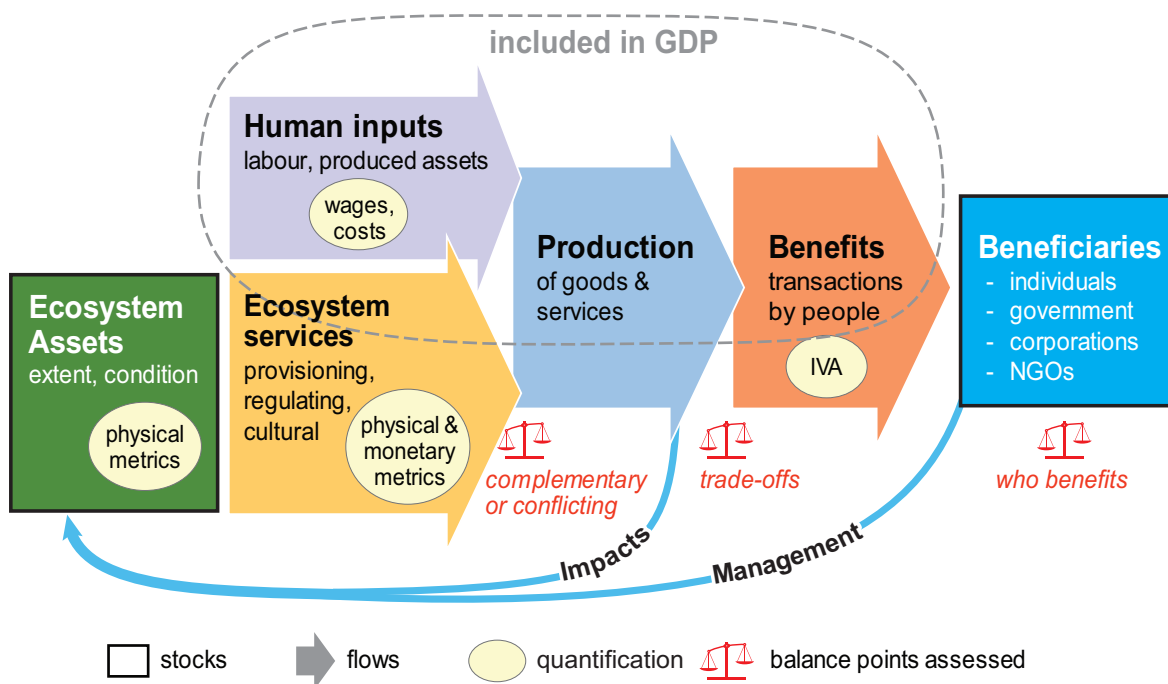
included in GDP

Human inputs
labour, produced assets
wages, costs

Ecosystem Assets
extent, condition
physical metrics

Ecosystem services
provisioning, regulating, cultural
physical & monetary metrics

Production
of goods & services

Benefits
transactions by people
IVA

Beneficiaries
- individuals
- government
- corporations
- NGOs

complementary or conflicting

trade-offs

who benefits

Impacts

Management

stocks flows quantification balance points assessed